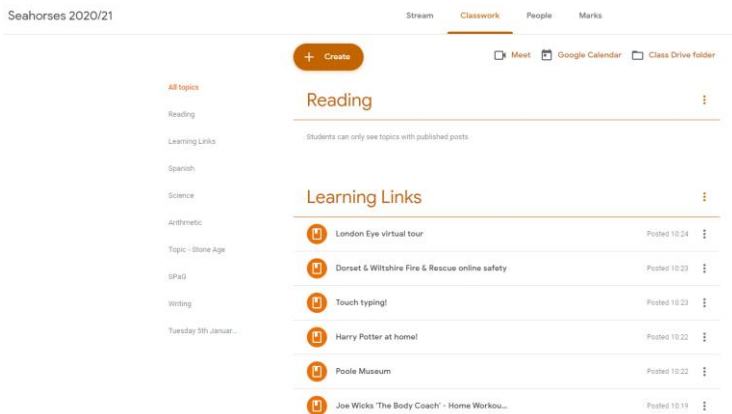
Seahorses 2020/21

Stream Classwork People Marks

+ Create

Meet Google Calendar Class Drive folder

All topics
Reading
Learning Links
Spanish
Science
Arithmetic
Topic - Stone Age
SPaG
Writing
Tuesday 5th Januar...

Reading

Students can only see topics with published posts

Learning Links

London Eye virtual tour Posted 10:24

Dorset & Wiltshire Fire & Rescue online safety Posted 10:23

Touch typing! Posted 10:23

Harry Potter at home! Posted 10:22

Poole Museum Posted 10:22

Joe Wicks 'The Body Coach' - Home Workou... Posted 10:19